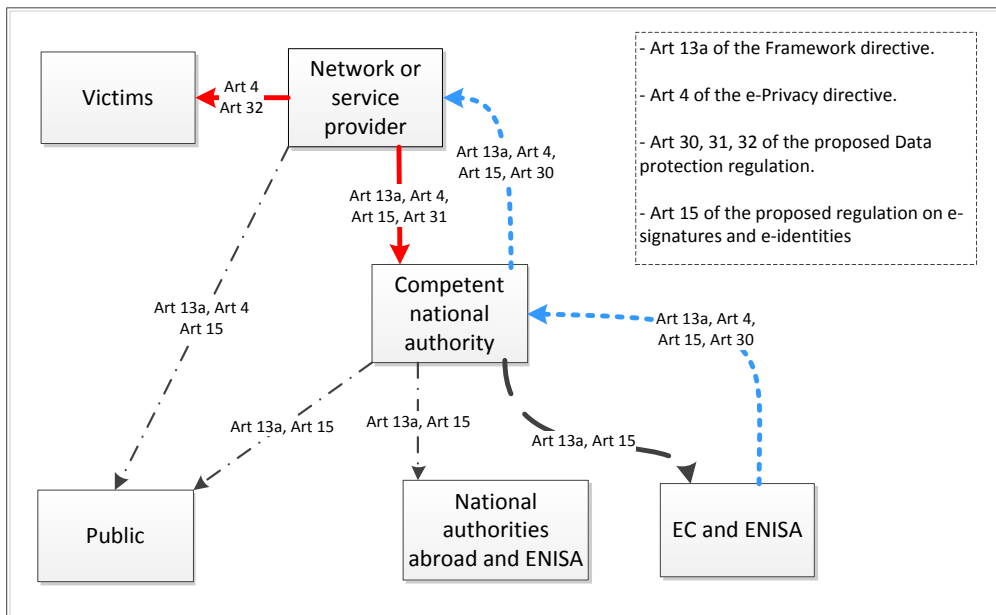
Victims

Art 4
Art 32

Network or service provider

Art 13a, Art 4, Art 15, Art 30

Art 13a, Art 4, Art 15, Art 31

- Art 13a of the Framework directive.

- Art 4 of the e-Privacy directive.

- Art 30, 31, 32 of the proposed Data protection regulation.

- Art 15 of the proposed regulation on e-signatures and e-identities

Competent national authority

Art 13a, Art 4
Art 15

Art 13a, Art 4, Art 15, Art 30

Art 13a, Art 15

Art 13a, Art 15

Art 13a, Art 15

Public

National authorities abroad and ENISA

EC and ENISA